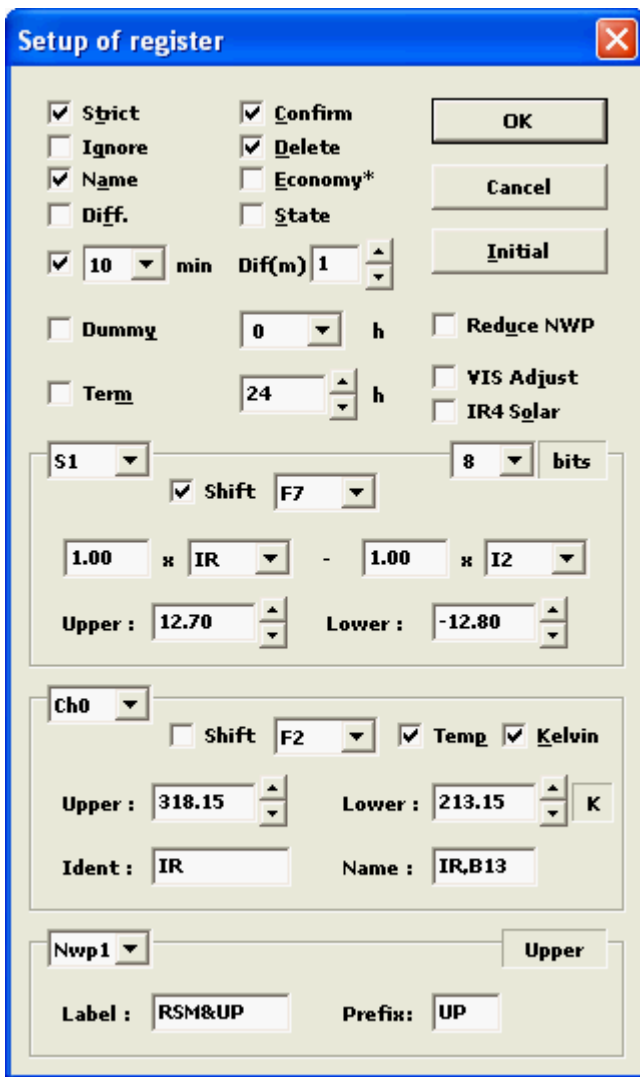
Setup of register

Strict
Ignore
Name
Diff.
Confirm
Delete
Economy*
State
OK
Cancel
Initial
10 min Dif(m) 1
Dummy
0 h
Reduce NWP
Term
24 h
VIS Adjust
IR4 Solar

S1
8 bits
Shift F7
1.00 x IR - 1.00 x I2
Upper : 12.70 Lower : -12.80

Ch0
Shift F2 Temp Kelvin
Upper : 318.15 Lower : 213.15 K
Ident : IR Name : IR,B13

Nwp1
Upper
Label : RSM&UP Prefix: UP